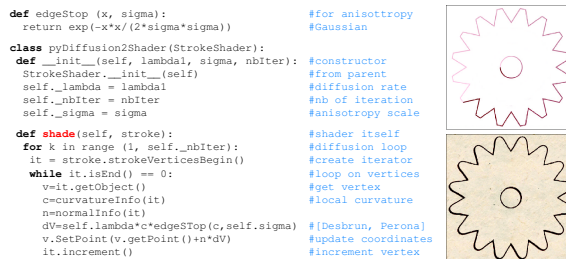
def edgeStop (x, sigma):                       #for anisottropy
  return exp(-x*x/(2*sigma*sigma))             #Gaussian

class pyDiffusion2Shader(StrokeShader):
 def __init__(self, lambda1, sigma, nbIter):   #constructor
  StrokeShader.__init__(self)                  #from parent
  self._lambda = lambda1                       #diffusion rate
  self._nbIter = nbIter                        #nb of iteration
  self._sigma = sigma                          #anisotropy scale

 def shade(self, stroke):                      #shader itself
  for k in range (1, self._nbIter):            #diffusion loop
   it = stroke.strokeVerticesBegin()           #create iterator
   while it.isEnd() == 0:                      #loop on vertices
     v=it.getObject()                          #get vertex
     c=curvatureInfo(it)                       #local curvature
     n=normalInfo(it)
     dV=self.lambda*c*edgeSTop(c,self.sigma)   #[Desbrun, Perona]
     v.SetPoint(v.getPoint()+n*dV)             #update coordinates
     it.increment()                            #increment vertex